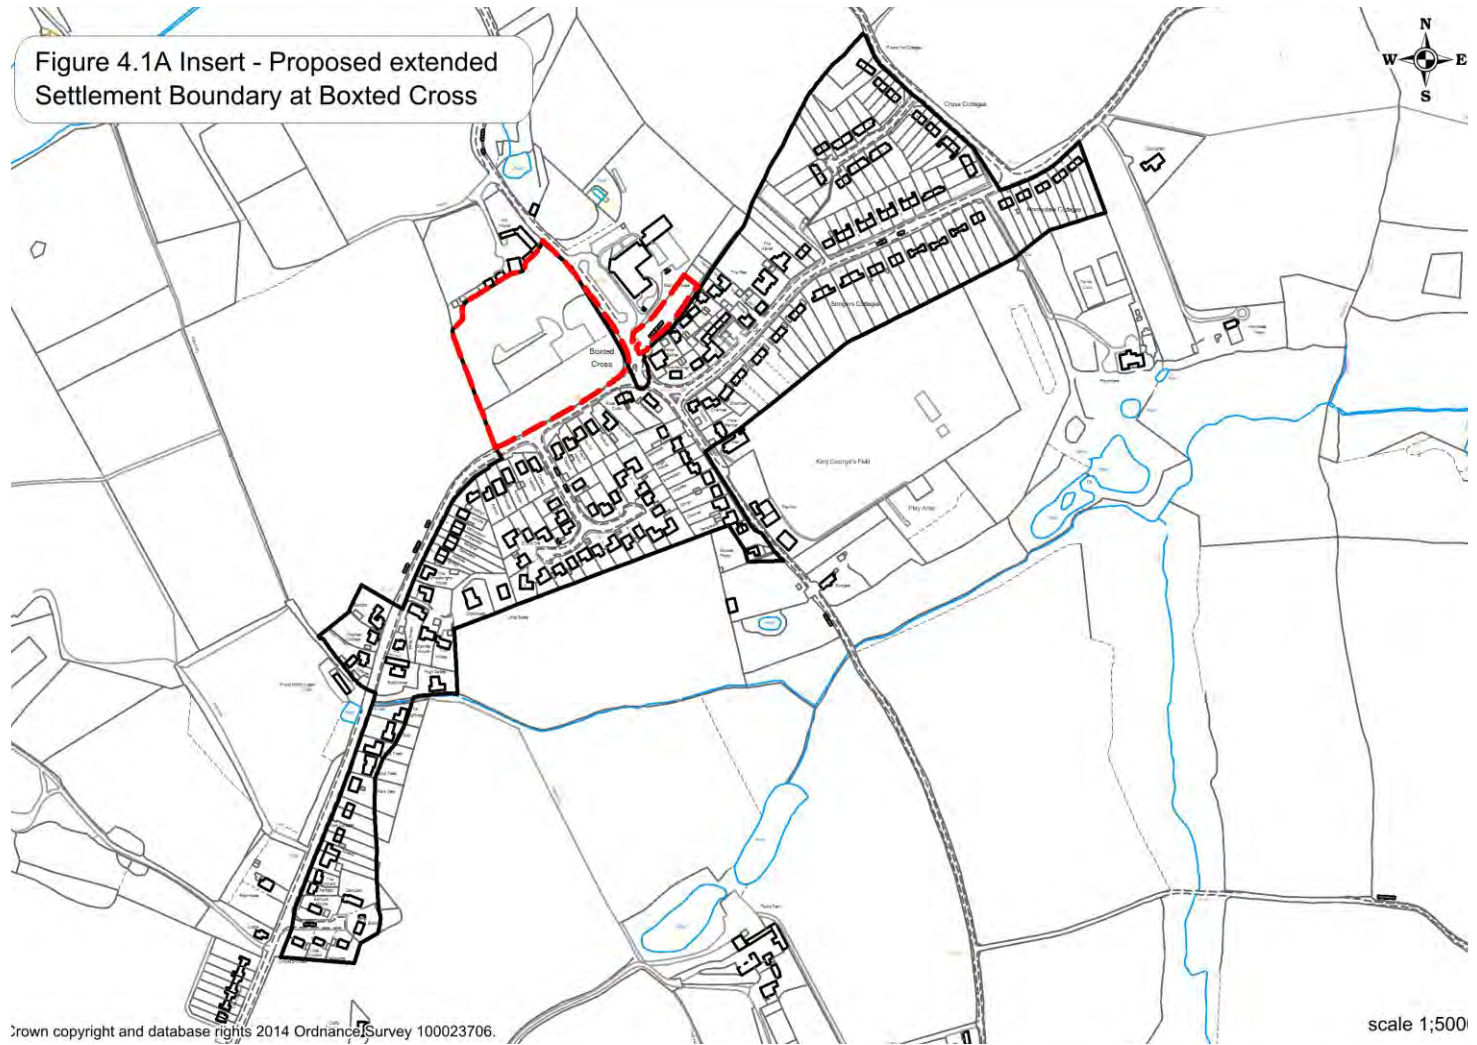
Figure 4.1A Insert - Proposed extended Settlement Boundary at Boxted Cross

N
W
E
S

Boxted Cross

Cross Cottages

Songers Cottages

King George's Field

Play Area

Crown copyright and database rights 2014 Ordnance Survey 100023706.

scale 1;500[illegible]